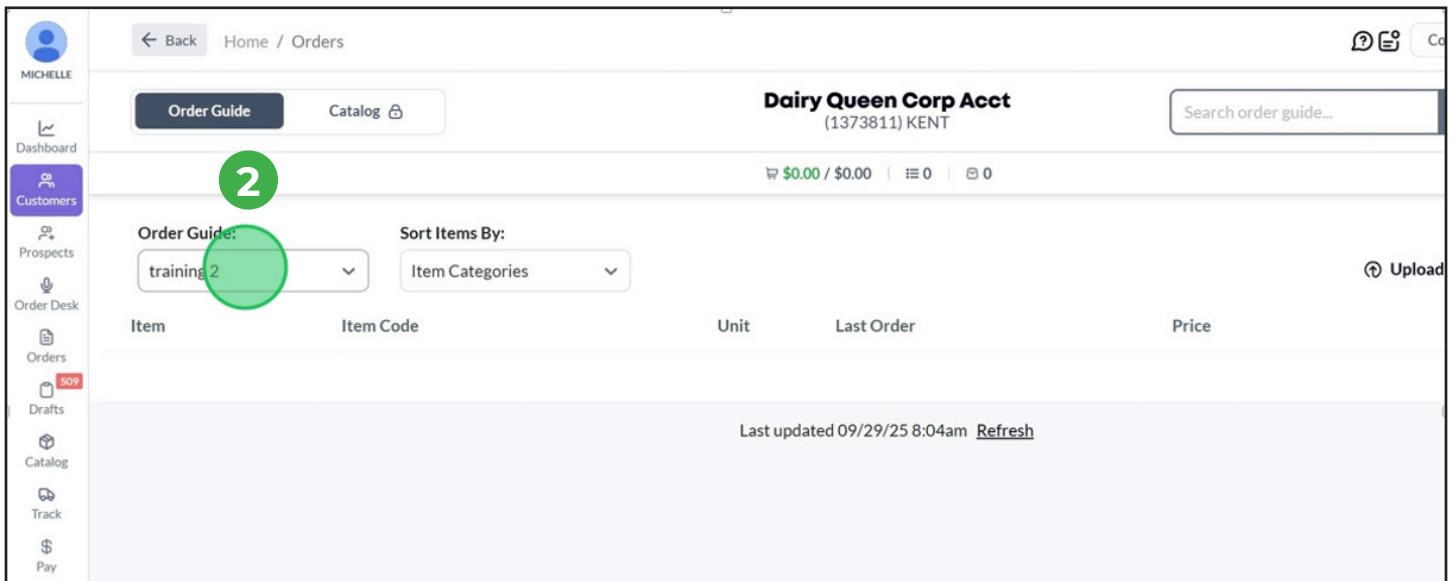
MICHELLE

Dashboard

Customers

Prospects

Order Desk

Orders

509

Drafts

Catalog

Track

$

Pay

← Back Home / Orders

Co

Order Guide Catalog

Dairy Queen Corp Acct
(1373811) KENT

Search order guide...

$0.00 / $0.00 0 0

2

Order Guide:
training 2

Sort Items By:
Item Categories

Upload

| Item | Item Code | Unit | Last Order | Price |
|---|---|---|---|---|

Last updated 09/29/25 8:04am Refresh